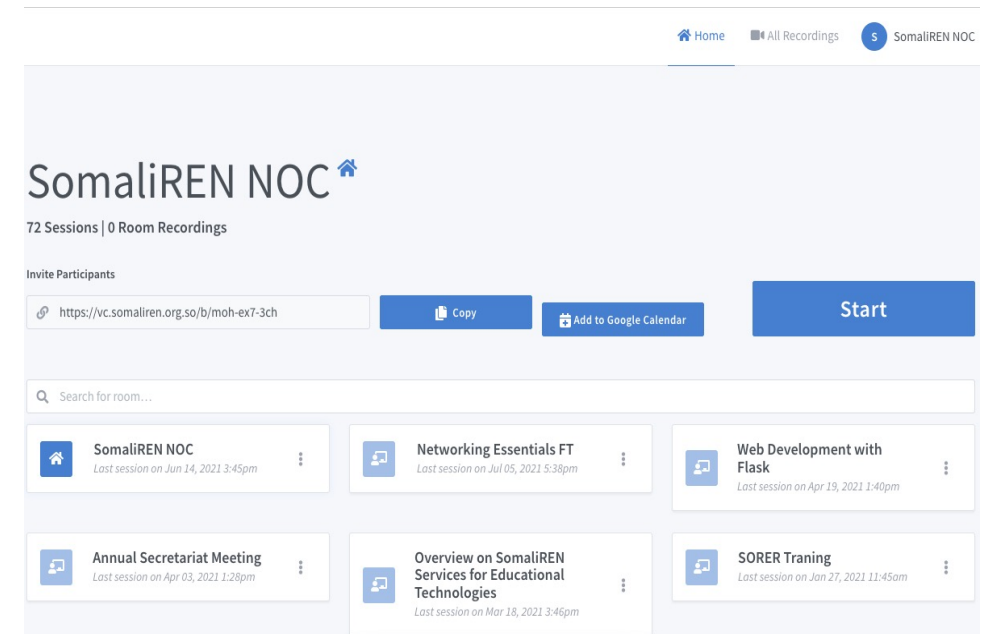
Home All Recordings S SomaliREN NOC

SomaliREN NOC

72 Sessions | 0 Room Recordings

Invite Participants

https://vc.somaliren.org.so/b/moh-ex7-3ch

Copy

Add to Google Calendar

Start

Search for room...

SomaliREN NOC
Last session on Jun 14, 2021 3:45pm

Networking Essentials FT
Last session on Jul 05, 2021 5:38pm

Web Development with Flask
Last session on Apr 19, 2021 1:40pm

Annual Secretariat Meeting
Last session on Apr 03, 2021 1:28pm

Overview on SomaliREN Services for Educational Technologies
Last session on Mar 18, 2021 3:46pm

SORER Traning
Last session on Jan 27, 2021 11:45am